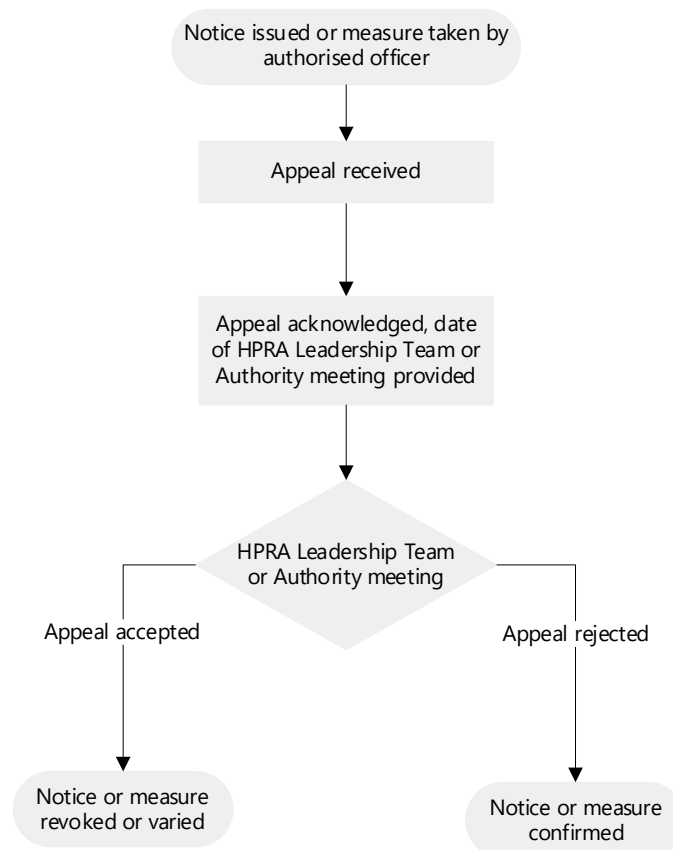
Notice issued or measure taken by authorised officer

Appeal received

Appeal acknowledged, date of HPRA Leadership Team or Authority meeting provided

HPRA Leadership Team or Authority meeting

Appeal accepted

Appeal rejected

Notice or measure revoked or varied

Notice or measure confirmed